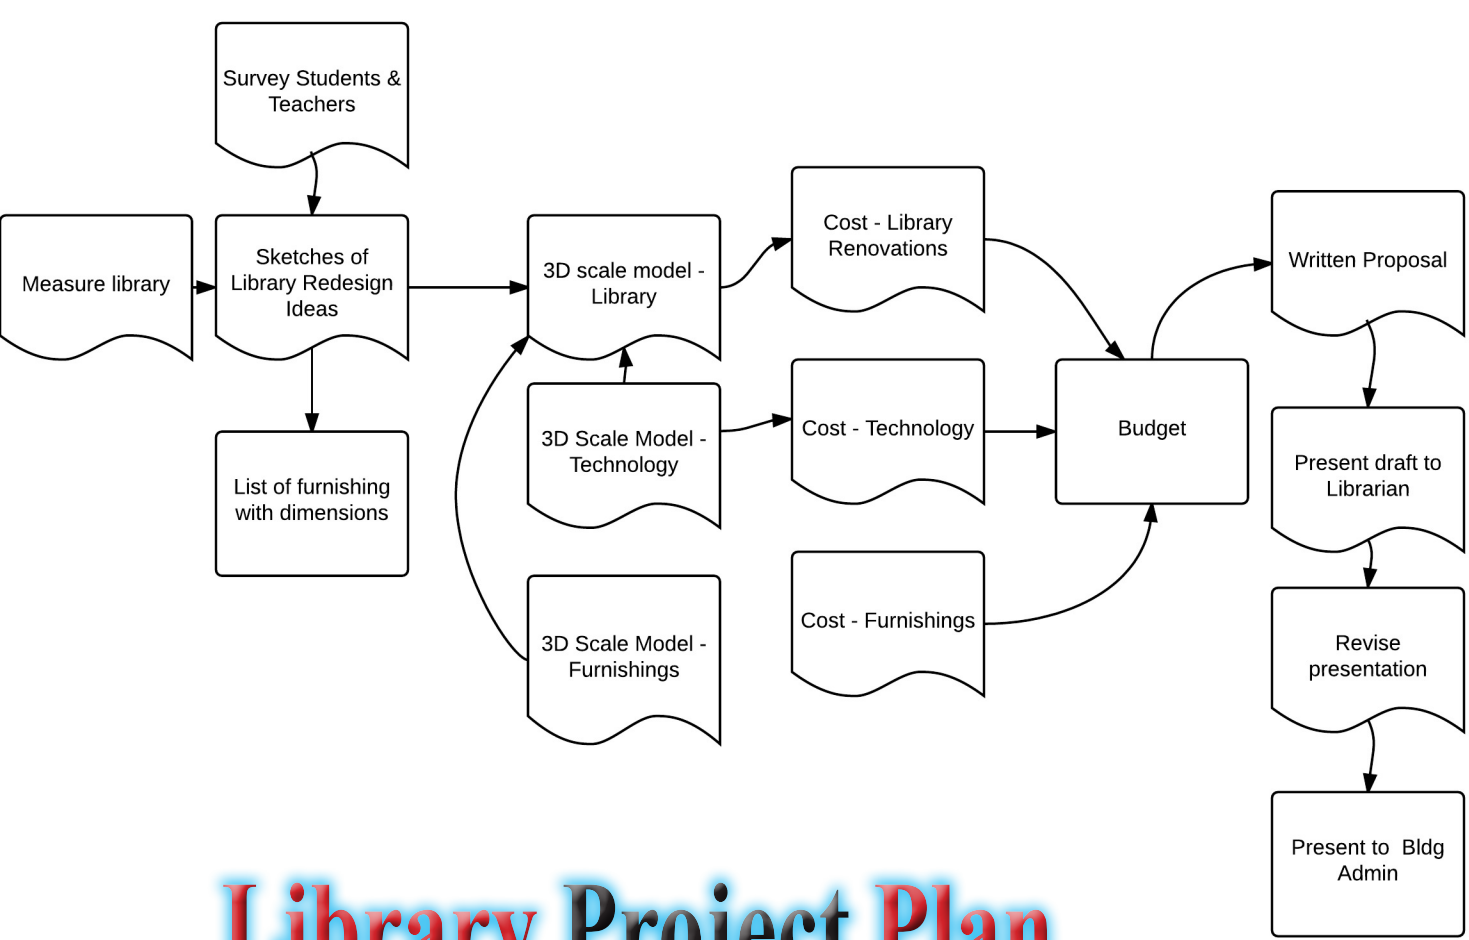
Survey Students & Teachers

Measure library

Sketches of Library Redesign Ideas

List of furnishing with dimensions

3D scale model - Library

3D Scale Model - Technology

3D Scale Model - Furnishings

Cost - Library Renovations

Cost - Technology

Cost - Furnishings

Budget

Written Proposal

Present draft to Librarian

Revise presentation

Present to Bldg Admin

Library Project Plan